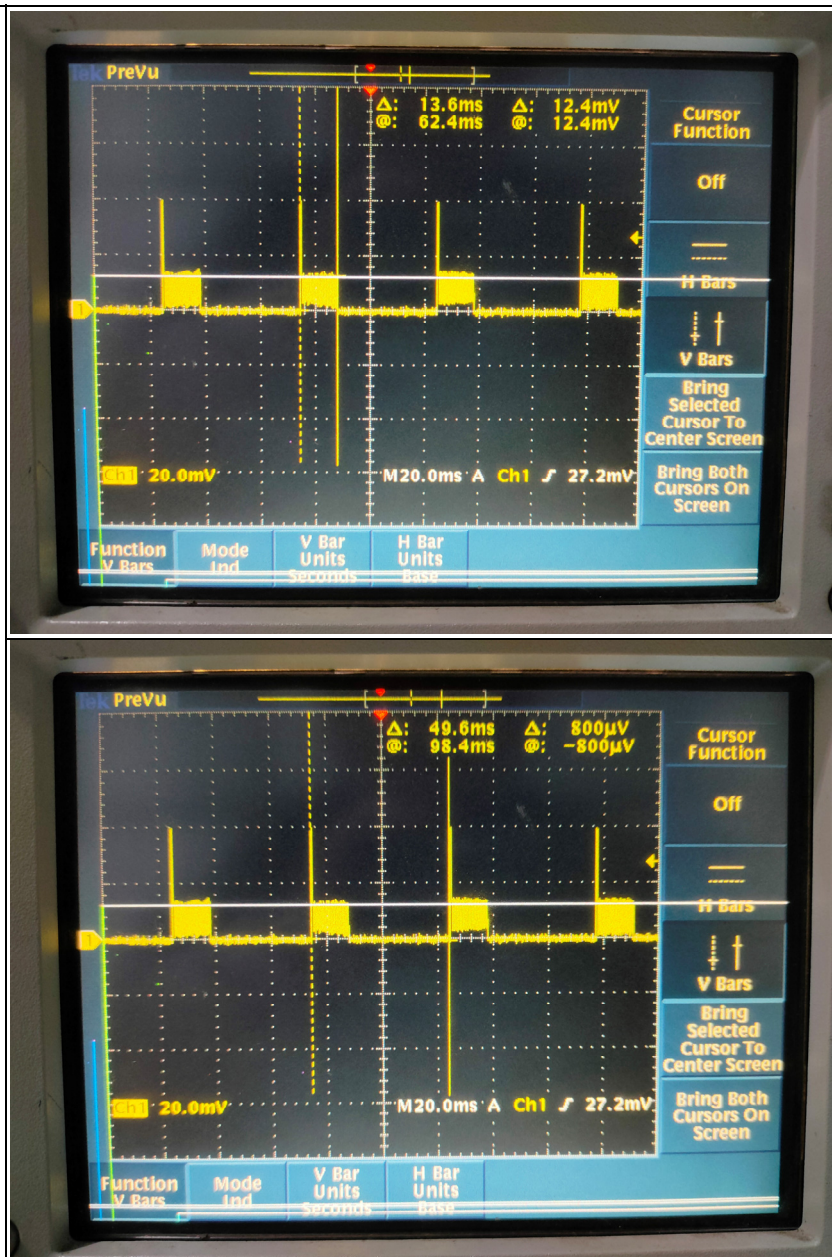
Tek PreVu

Δ: 13.6ms Δ: 12.4mV
@: 62.4ms @: 12.4mV

Cursor Function

Off

H Bars

V Bars

Bring Selected Cursor To Center Screen

Ch1 20.0mV M20.0ms A Ch1 ∫ 27.2mV

Bring Both Cursors On Screen

Function V Bars | Mode Ind | V Bar Units Seconds | H Bar Units Base

Tek PreVu

Δ: 49.6ms Δ: 800µV
@: 98.4ms @: -800µV

Cursor Function

Off

H Bars

V Bars

Bring Selected Cursor To Center Screen

Ch1 20.0mV M20.0ms A Ch1 ∫ 27.2mV

Bring Both Cursors On Screen

Function V Bars | Mode Ind | V Bar Units Seconds | H Bar Units Base